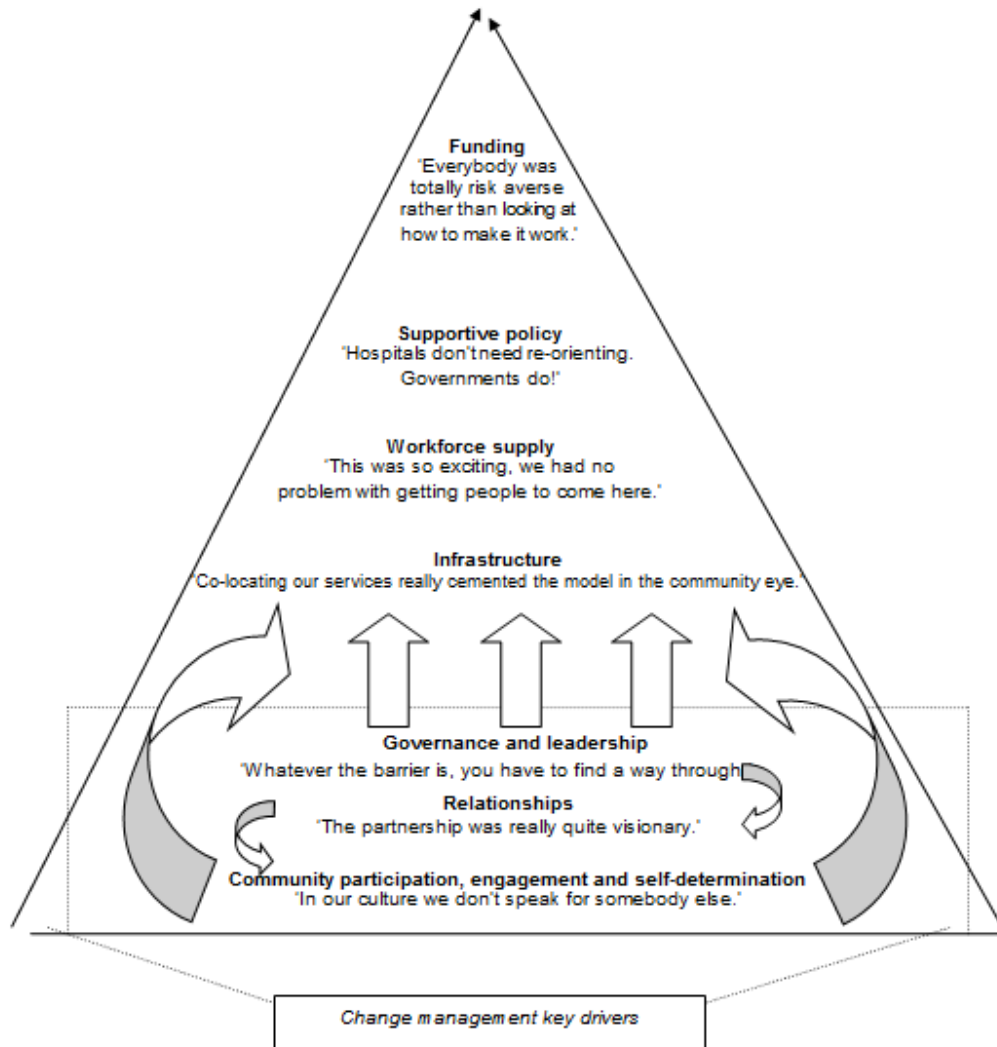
**Funding**
'Everybody was totally risk averse rather than looking at how to make it work.'

**Supportive policy**
'Hospitals don't need re-orienting. Governments do!'

**Workforce supply**
'This was so exciting, we had no problem with getting people to come here.'

**Infrastructure**
'Co-locating our services really cemented the model in the community eye.'

**Governance and leadership**
'Whatever the barrier is, you have to find a way through'

**Relationships**
'The partnership was really quite visionary.'

**Community participation, engagement and self-determination**
'In our culture we don't speak for somebody else.'

*Change management key drivers*